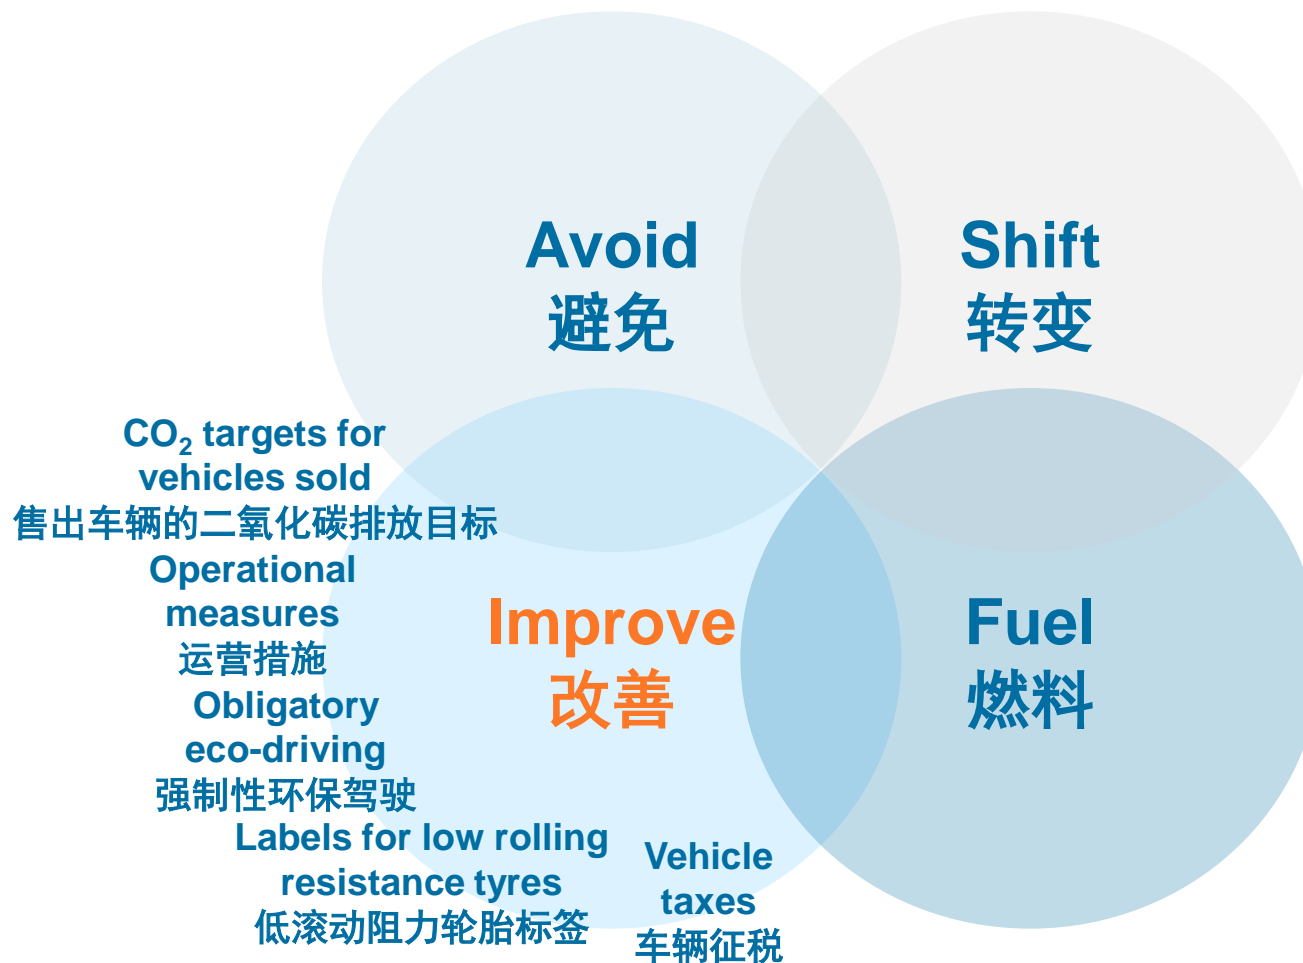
Avoid
避免

Shift
转变

$CO_2$ targets for vehicles sold
售出车辆的二氧化碳排放目标

Operational measures
运营措施

Obligatory eco-driving
强制性环保驾驶

Labels for low rolling resistance tyres
低滚动阻力轮胎标签

Improve
改善

Fuel
燃料

Vehicle taxes
车辆征税